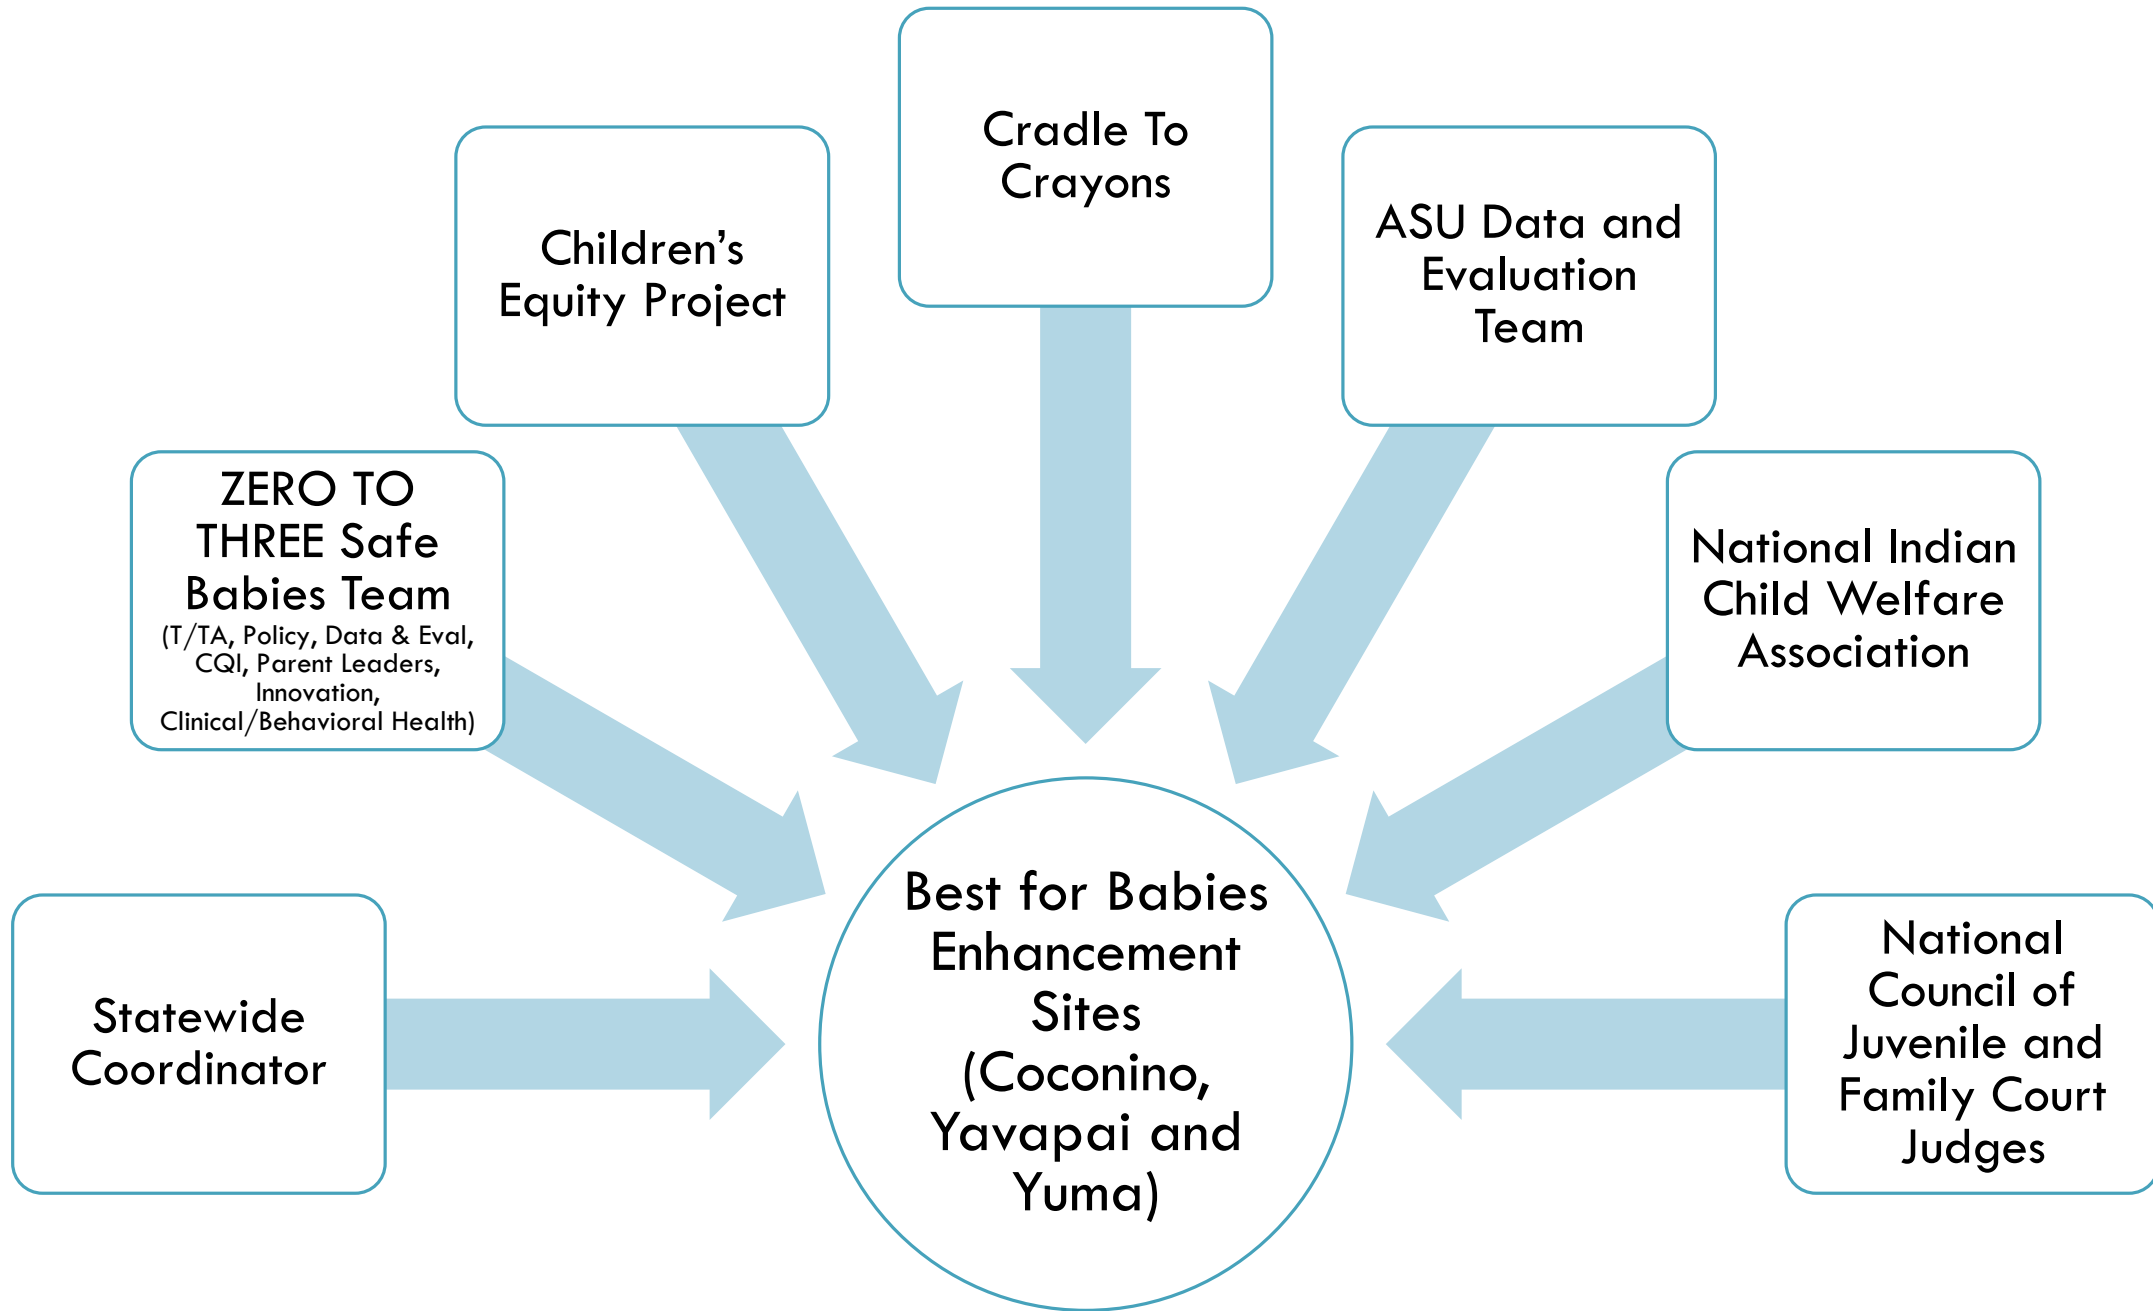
Cradle To Crayons

Children's Equity Project

ASU Data and Evaluation Team

ZERO TO THREE Safe Babies Team
(T/TA, Policy, Data & Eval, CQI, Parent Leaders, Innovation, Clinical/Behavioral Health)

National Indian Child Welfare Association

Statewide Coordinator

Best for Babies Enhancement Sites (Coconino, Yavapai and Yuma)

National Council of Juvenile and Family Court Judges